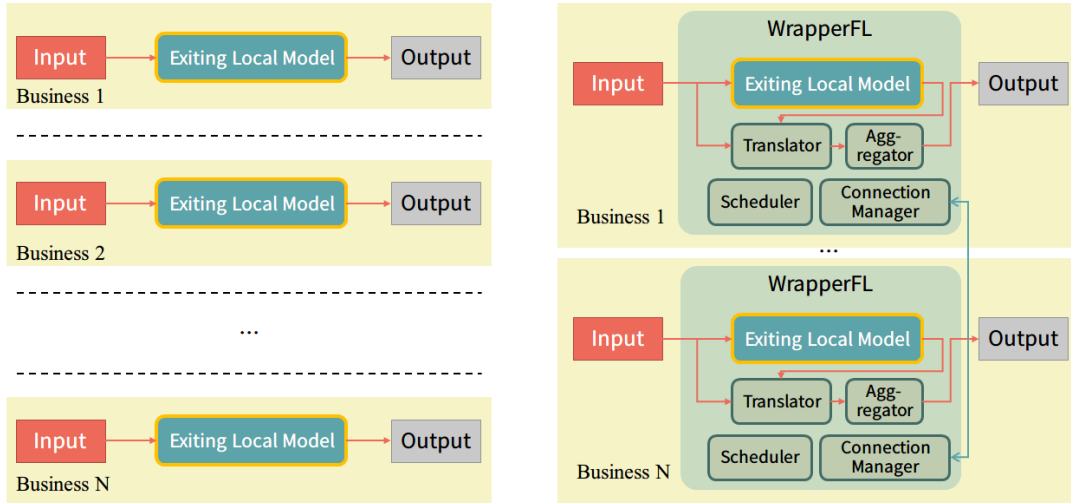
Input
Exiting Local Model
Output
Business 1

Input
Exiting Local Model
Output
Business 2

...

Input
Exiting Local Model
Output
Business N

WrapperFL
Input
Exiting Local Model
Output
Translator
Agg-regator
Scheduler
Connection Manager
Business 1

...

WrapperFL
Input
Exiting Local Model
Output
Translator
Agg-regator
Scheduler
Connection Manager
Business N